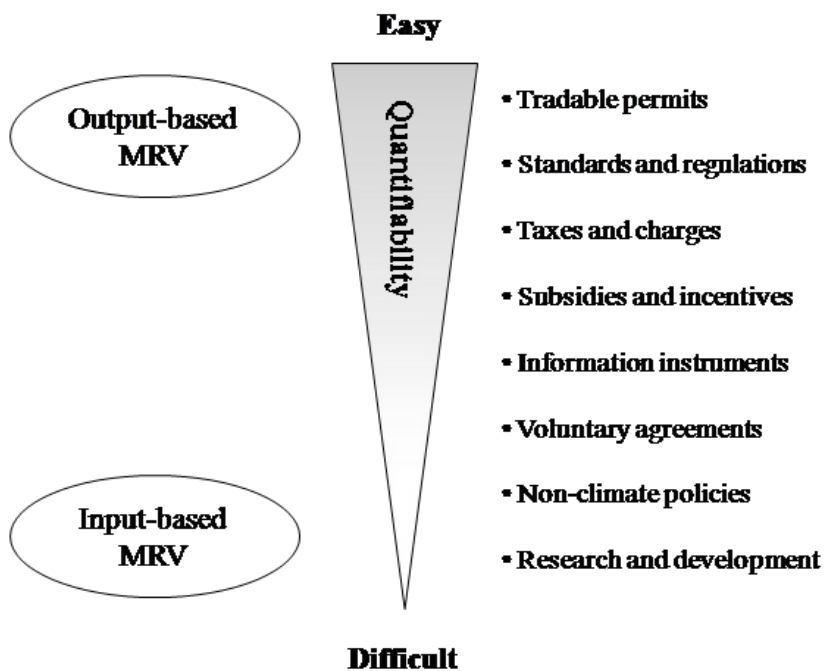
Easy

Output-based MRV

Quantifiability

Input-based MRV

• Tradable permits

• Standards and regulations

• Taxes and charges

• Subsidies and incentives

• Information instruments

• Voluntary agreements

• Non-climate policies

• Research and development

Difficult